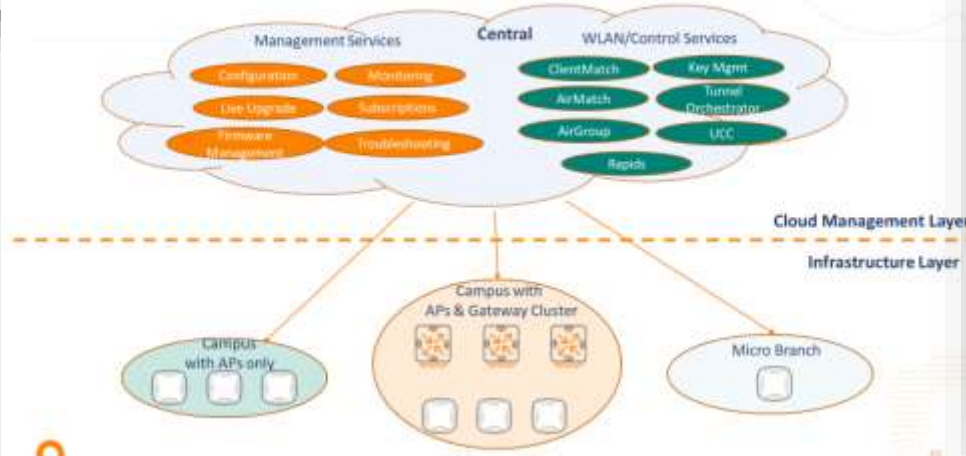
Central

Management Services

Configuration

Monitoring

Live Upgrade

Subscriptions

Firmware Management

Troubleshooting

WLAN/Control Services

ClientMatch

Key Mgmt

AirMatch

Tunnel Orchestrator

AirGroup

UCC

Rapids

Cloud Management Laye

Infrastructure Layer

Campus with APs only

Campus with APs & Gateway Cluster

Micro Branch